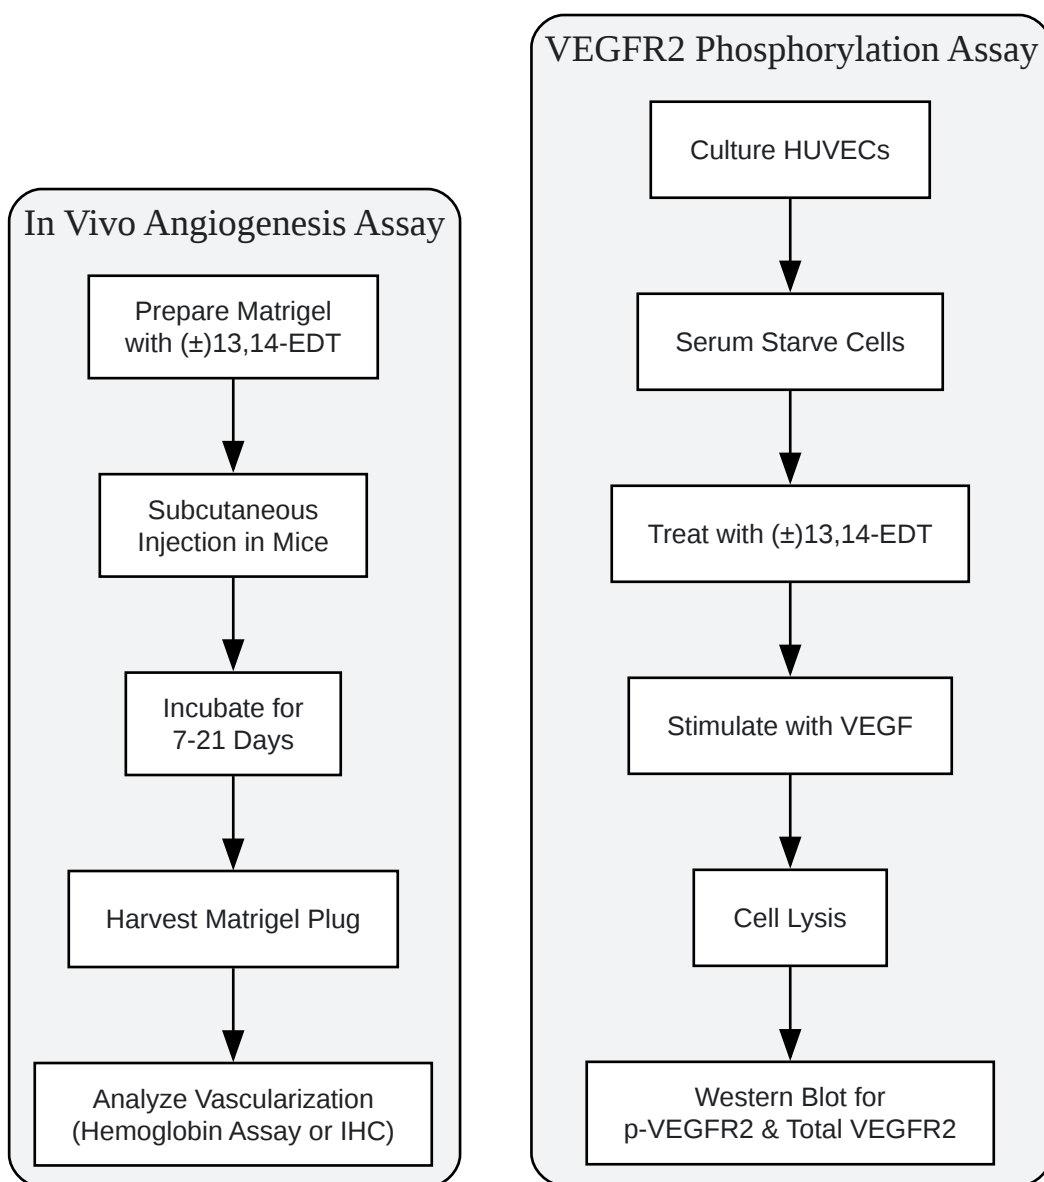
In Vivo Angiogenesis Assay

Prepare Matrigel with (±)13,14-EDT

Subcutaneous Injection in Mice

Incubate for 7-21 Days

Harvest Matrigel Plug

Analyze Vascularization (Hemoglobin Assay or IHC)

VEGFR2 Phosphorylation Assay

Culture HUVECs

Serum Starve Cells

Treat with (±)13,14-EDT

Stimulate with VEGF

Cell Lysis

Western Blot for p-VEGFR2 & Total VEGFR2